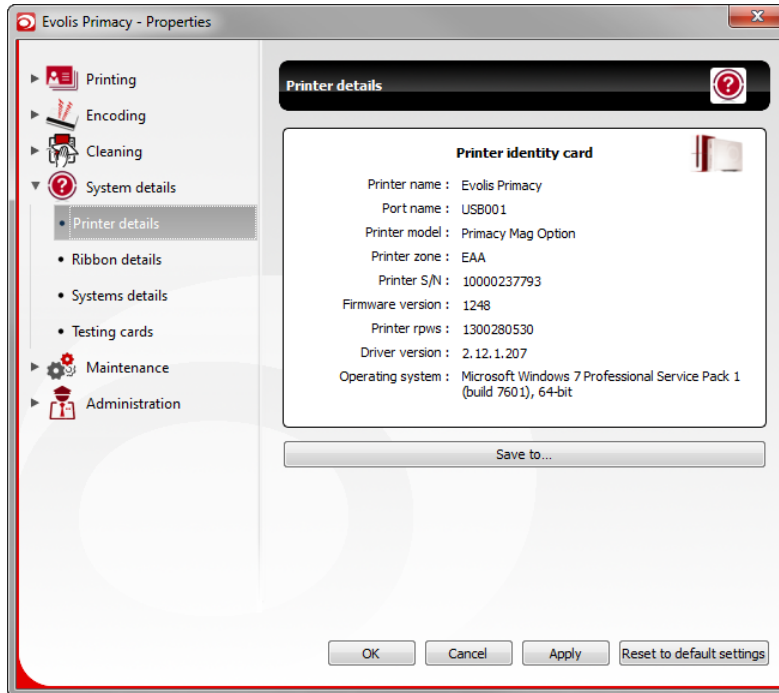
Evolis Primacy - Properties

Printing
Encoding
Cleaning
System details
• Printer details
• Ribbon details
• Systems details
• Testing cards
Maintenance
Administration

Printer details

Printer identity card

| | |
|---|---|
| Printer name : | Evolis Primacy |
| Port name : | USB001 |
| Printer model : | Primacy Mag Option |
| Printer zone : | EAA |
| Printer S/N : | 10000237793 |
| Firmware version : | 1248 |
| Printer rpws : | 1300280530 |
| Driver version : | 2.12.1.207 |
| Operating system : | Microsoft Windows 7 Professional Service Pack 1 (build 7601), 64-bit |

Save to...

OK
Cancel
Apply
Reset to default settings